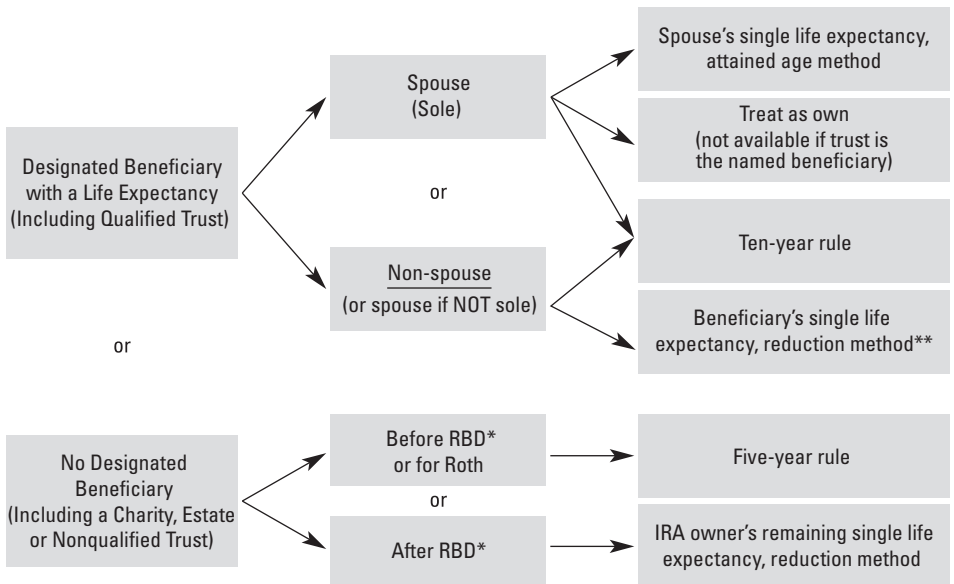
Designated Beneficiary with a Life Expectancy (Including Qualified Trust)

Spouse (Sole)

or

Non-spouse (or spouse if NOT sole)

Spouse's single life expectancy, attained age method

Treat as own (not available if trust is the named beneficiary)

Ten-year rule

Beneficiary's single life expectancy, reduction method**

or

No Designated Beneficiary (Including a Charity, Estate or Nonqualified Trust)

Before RBD* or for Roth

or

After RBD*

Five-year rule

IRA owner's remaining single life expectancy, reduction method